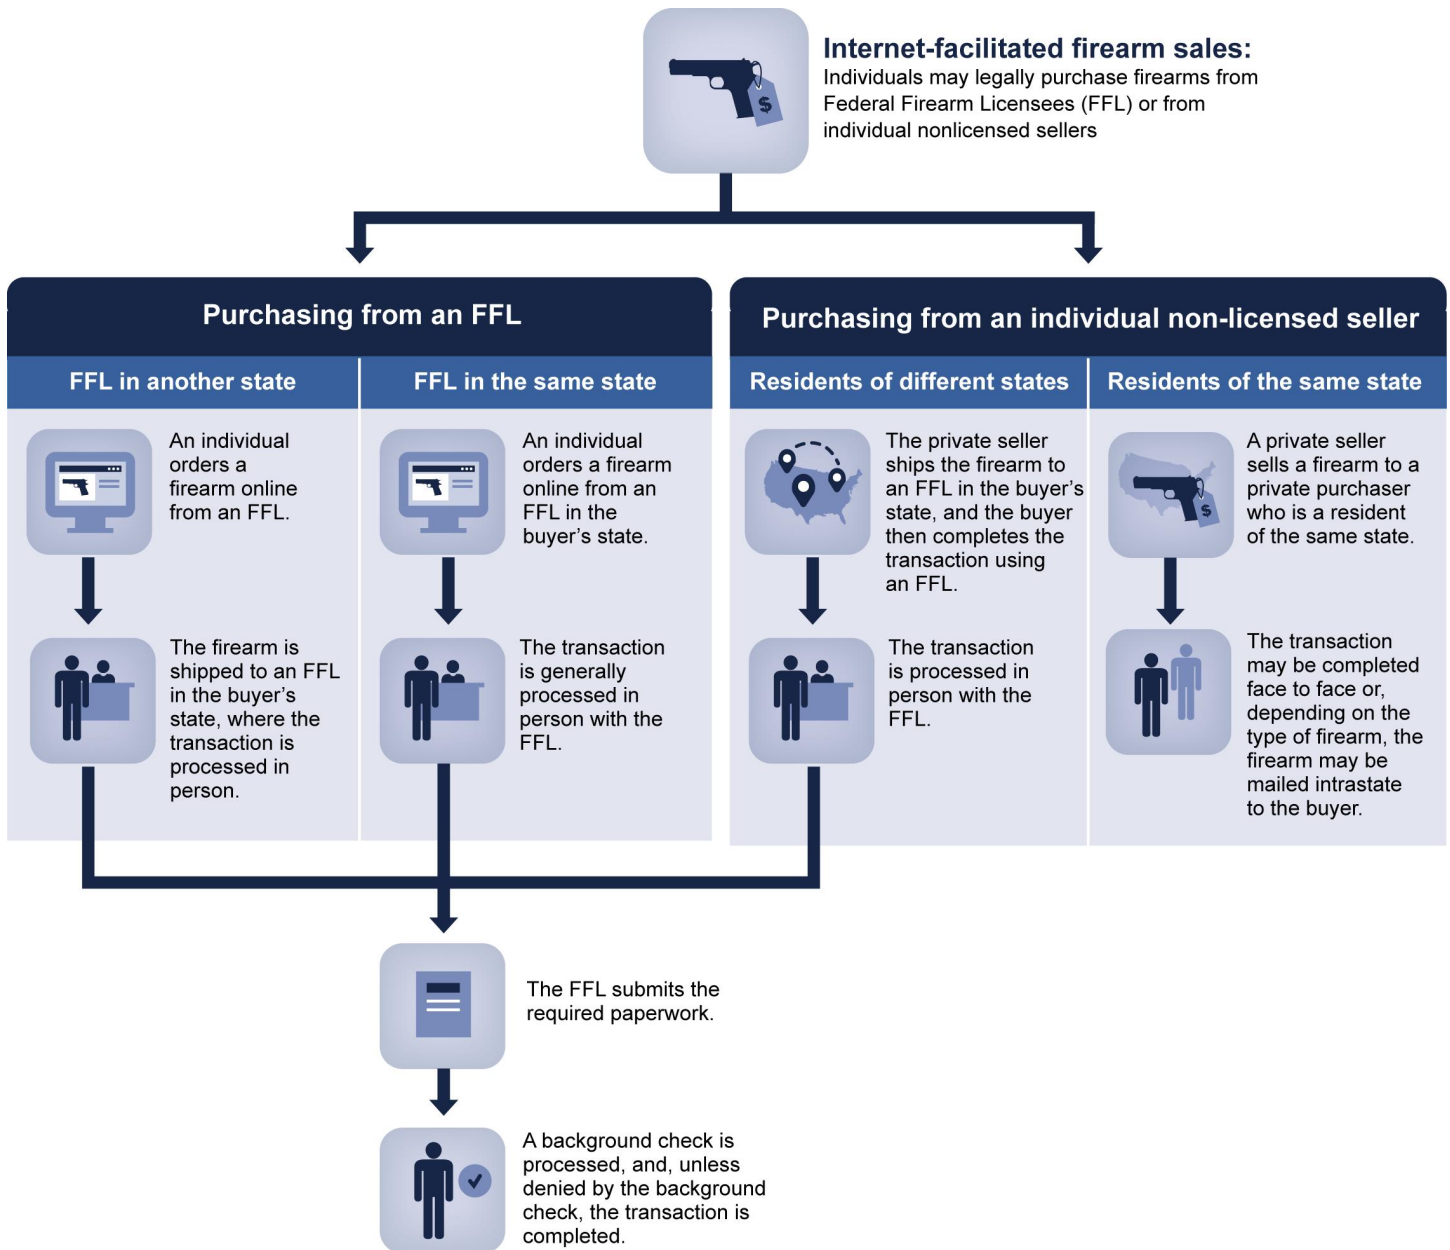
Internet-facilitated firearm sales:
Individuals may legally purchase firearms from Federal Firearm Licensees (FFL) or from individual nonlicensed sellers

Purchasing from an FFL

FFL in another state

An individual orders a firearm online from an FFL.

The firearm is shipped to an FFL in the buyer's state, where the transaction is processed in person.

FFL in the same state

An individual orders a firearm online from an FFL in the buyer's state.

The transaction is generally processed in person with the FFL.

Purchasing from an individual non-licensed seller

Residents of different states

The private seller ships the firearm to an FFL in the buyer's state, and the buyer then completes the transaction using an FFL.

The transaction is processed in person with the FFL.

Residents of the same state

A private seller sells a firearm to a private purchaser who is a resident of the same state.

The transaction may be completed face to face or, depending on the type of firearm, the firearm may be mailed intrastate to the buyer.

The FFL submits the required paperwork.

A background check is processed, and, unless denied by the background check, the transaction is completed.